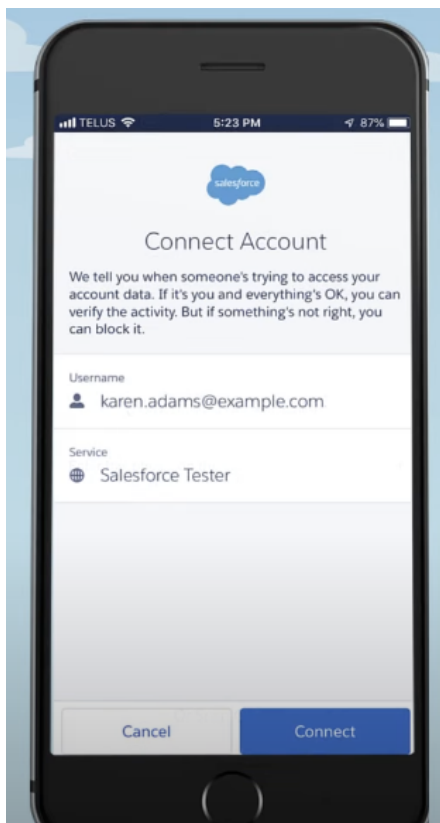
TELUS 5:23 PM 87%

salesforce

Connect Account

We tell you when someone's trying to access your account data. If it's you and everything's OK, you can verify the activity. But if something's not right, you can block it.

Username
karen.adams@example.com

Service
Salesforce Tester

Cancel

Connect